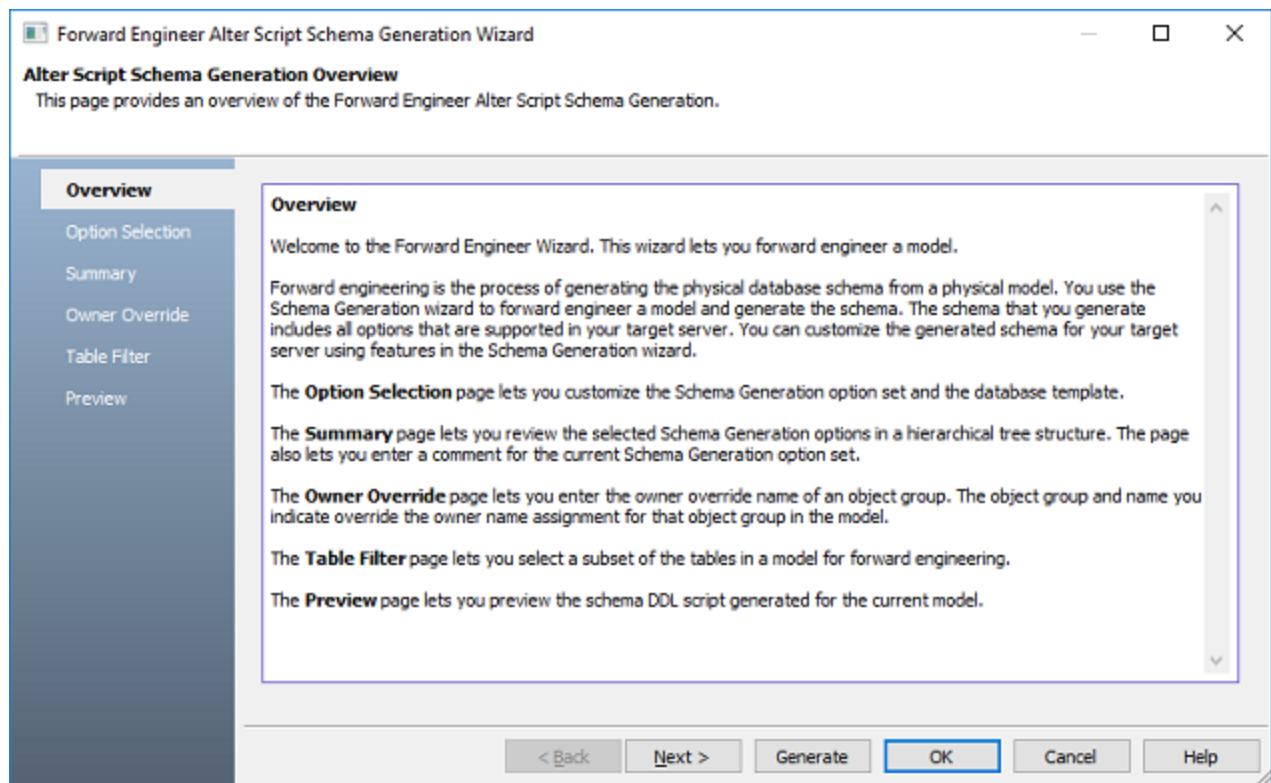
Forward Engineer Alter Script Schema Generation Wizard

Alter Script Schema Generation Overview
This page provides an overview of the Forward Engineer Alter Script Schema Generation.

Overview
Option Selection
Summary
Owner Override
Table Filter
Preview

Overview

Welcome to the Forward Engineer Wizard. This wizard lets you forward engineer a model.

Forward engineering is the process of generating the physical database schema from a physical model. You use the Schema Generation wizard to forward engineer a model and generate the schema. The schema that you generate includes all options that are supported in your target server. You can customize the generated schema for your target server using features in the Schema Generation wizard.

The Option Selection page lets you customize the Schema Generation option set and the database template.

The Summary page lets you review the selected Schema Generation options in a hierarchical tree structure. The page also lets you enter a comment for the current Schema Generation option set.

The Owner Override page lets you enter the owner override name of an object group. The object group and name you indicate override the owner name assignment for that object group in the model.

The Table Filter page lets you select a subset of the tables in a model for forward engineering.

The Preview page lets you preview the schema DDL script generated for the current model.

< Back | Next > | Generate | OK | Cancel | Help